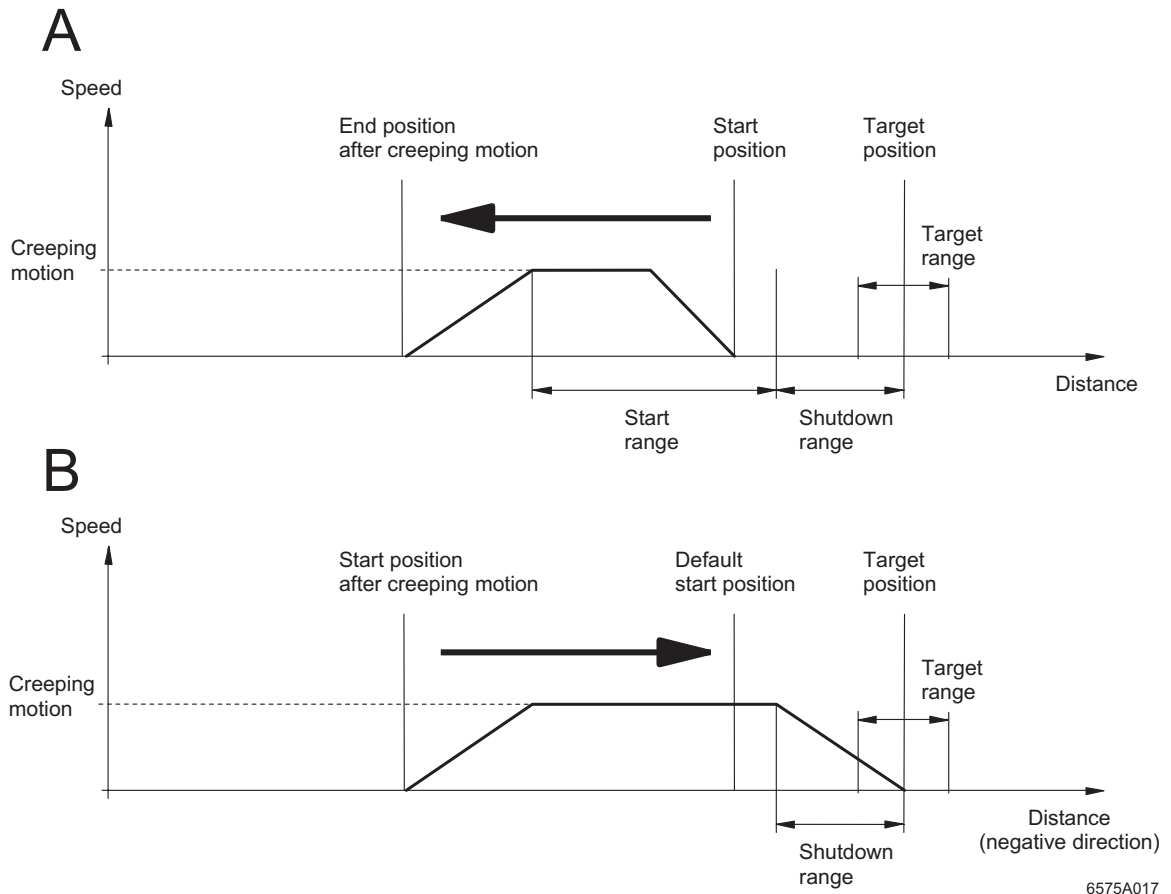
A

Speed

End position after creeping motion

Start position

Target position

Creeping motion

Target range

Distance

Start range

Shutdown range

B

Speed

Start position after creeping motion

Default start position

Target position

Creeping motion

Target range

Distance (negative direction)

Shutdown range

6575A017